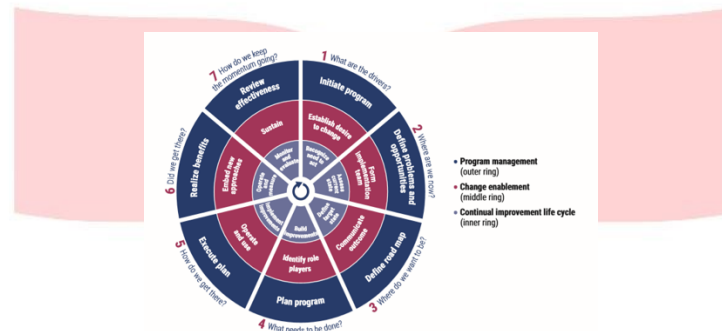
7 How do we keep the momentum going?
1 What are the drivers?
2 Where are we now?
3 Where do we want to be?
4 What needs to be done?
5 How do we get there?
6 Did we get there?

Initiate program
Define problems and opportunities
Define road map
Plan program
Execute plan
Realize benefits
Review effectiveness

Establish desire to change
Form implementation team
Communicate outcome
Identify role players
Operate and use
Embed new approaches
Sustain

Recognize need to act
Assess current state
Define target state
Build improvements
Implement improvements
Operate and measure
Monitor and evaluate

• Program management (outer ring)
• Change enablement (middle ring)
• Continual improvement life cycle (inner ring)